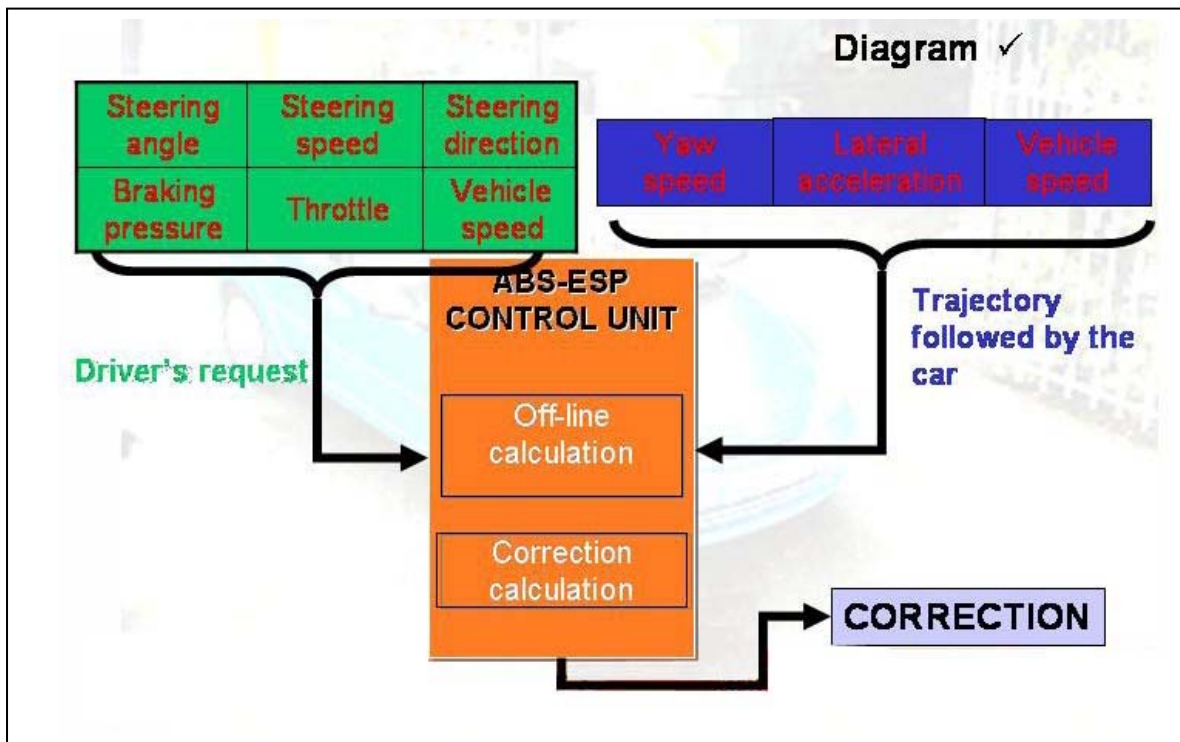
Diagram ✓

| Steering angle | Steering speed | Steering direction |
|---|---|---|
| Braking pressure | Throttle | Vehicle speed |

| Yaw speed | Lateral acceleration | Vehicle speed |
|---|---|---|

Driver's request

ABS-ESP CONTROL UNIT

Off-line calculation

Correction calculation

Trajectory followed by the car

CORRECTION